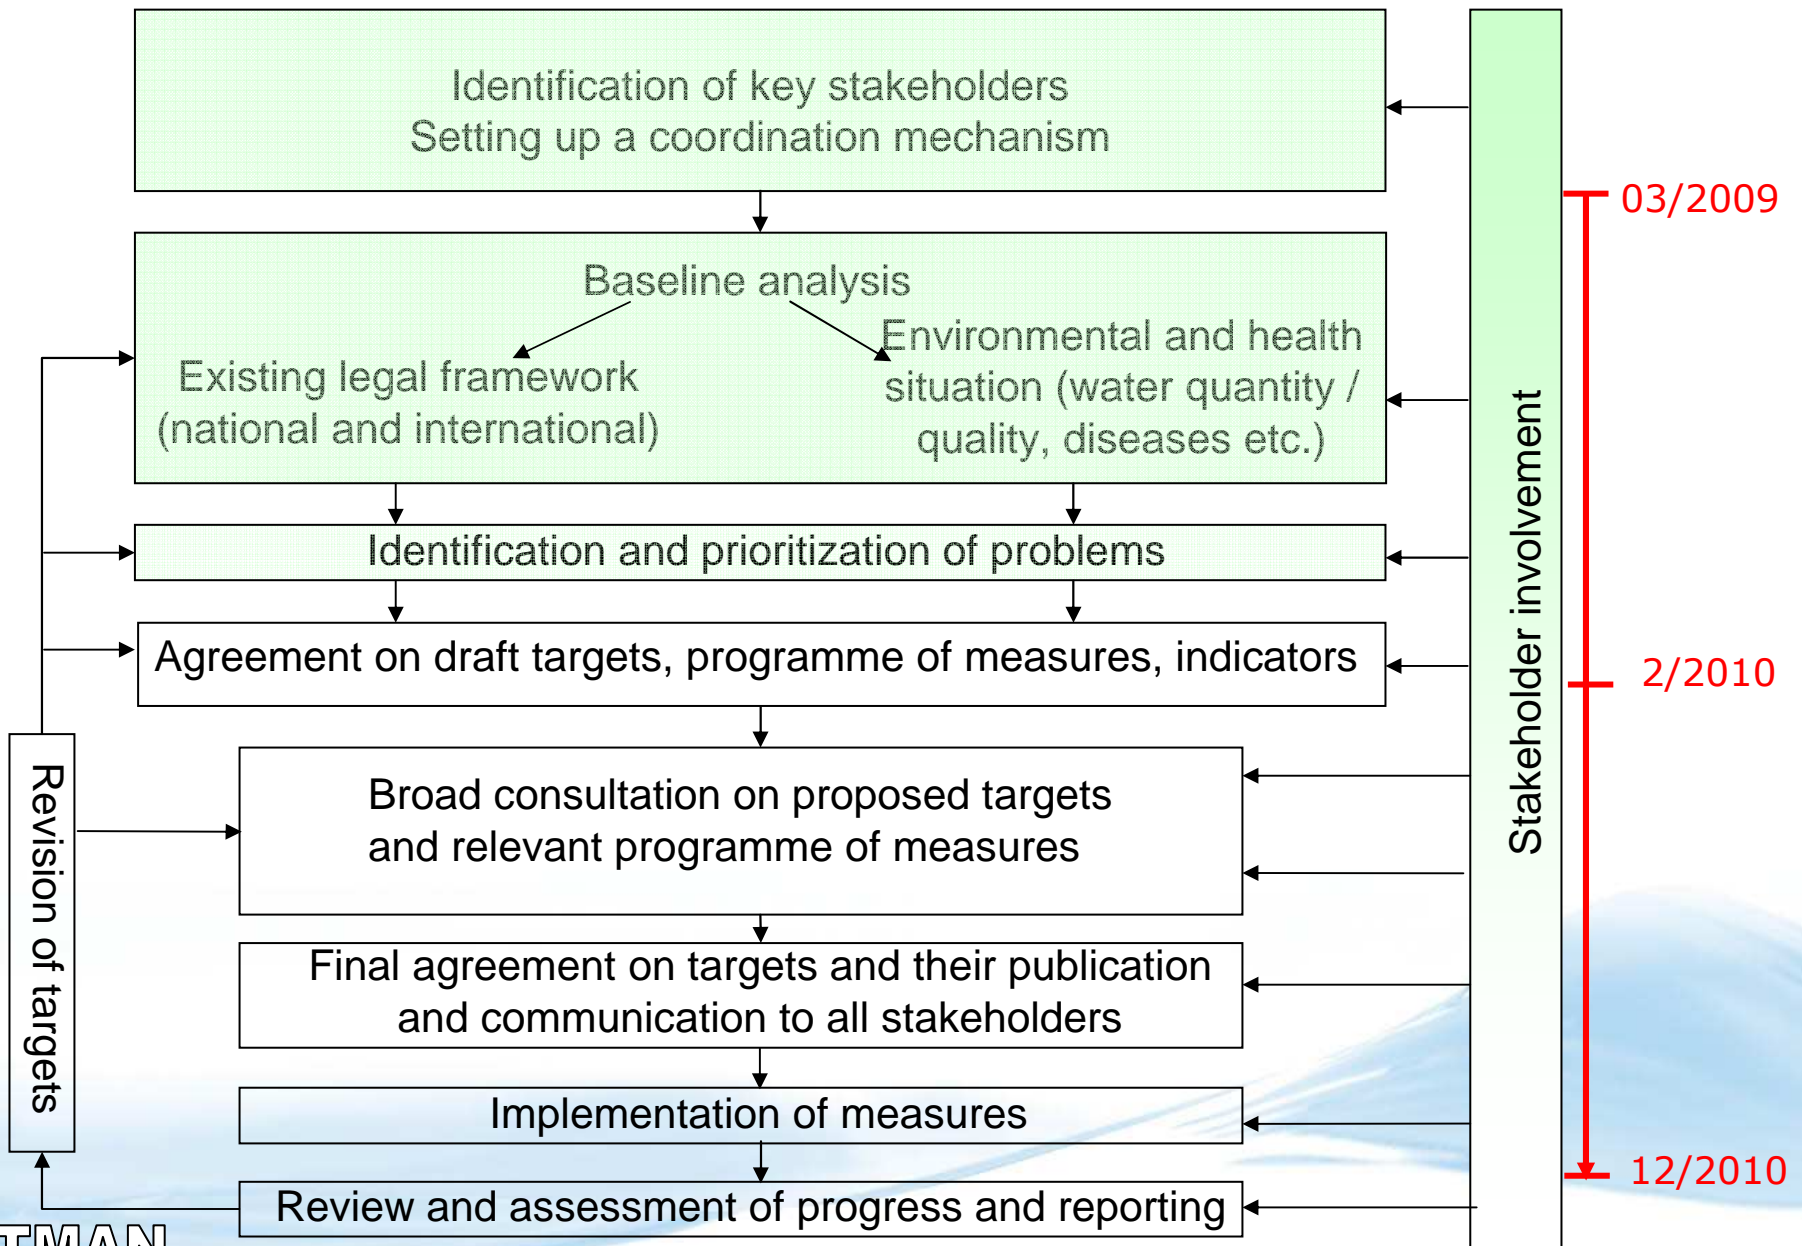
Identification of key stakeholders
Setting up a coordination mechanism

Baseline analysis

Existing legal framework (national and international)

Environmental and health situation (water quantity / quality, diseases etc.)

Identification and prioritization of problems

Agreement on draft targets, programme of measures, indicators

Broad consultation on proposed targets and relevant programme of measures

Final agreement on targets and their publication and communication to all stakeholders

Implementation of measures

Review and assessment of progress and reporting

Revision of targets

Stakeholder involvement

03/2009

2/2010

12/2010

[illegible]